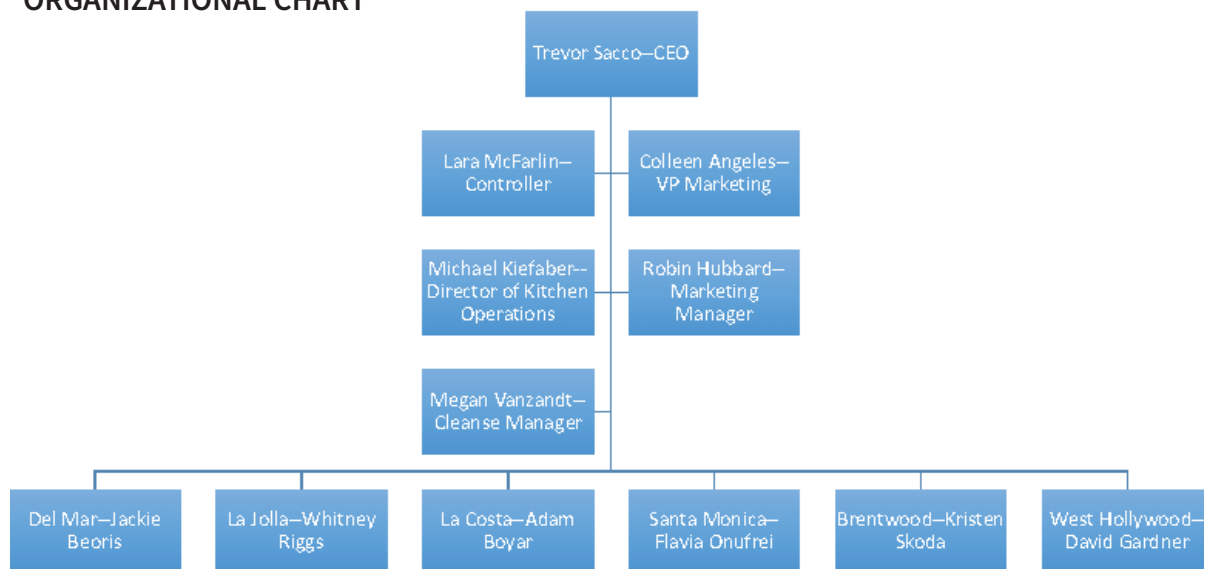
ORGANIZATIONAL CHART

Trevor Sacco—CEO

Lara McFarlin—Controller

Colleen Angeles—VP Marketing

Michael Kiefaber--Director of Kitchen Operations

Robin Hubbard—Marketing Manager

Megan Vanzandt—Cleanse Manager

Del Mar—Jackie Beoris

La Jolla—Whitney Riggs

La Costa—Adam Boyar

Santa Monica—Flavia Onufrei

Brentwood—Kristen Skoda

West Hollywood—David Gardner